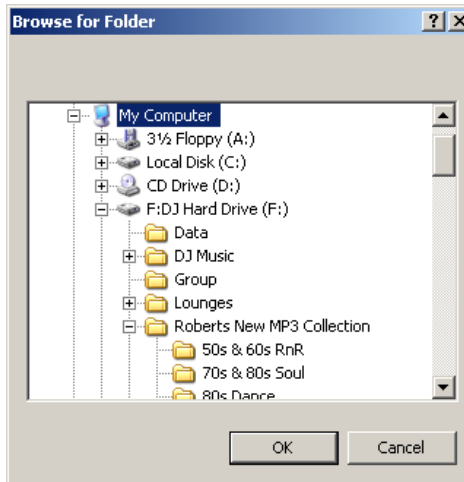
Browse for Folder

?

X

My Computer

3½ Floppy (A:)

Local Disk (C:)

CD Drive (D:)

F:DJ Hard Drive (F:)

Data

DJ Music

Group

Lounges

Roberts New MP3 Collection

50s & 60s RnR

70s & 80s Soul

80s Dance

OK

Cancel